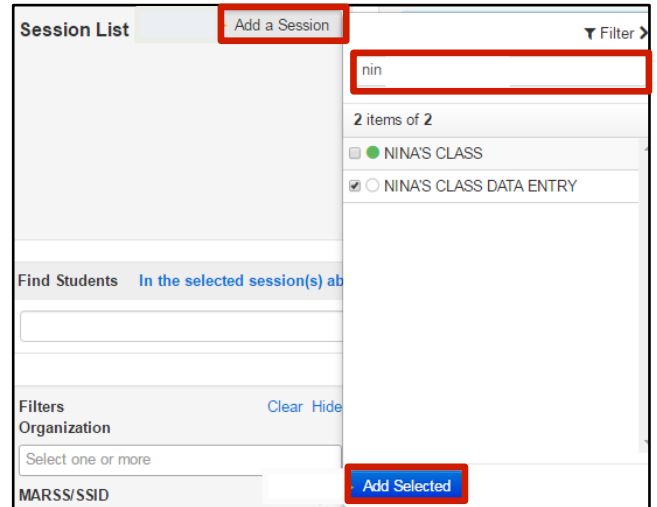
Session List

Add a Session

Filter

nin

2 items of 2

NINA'S CLASS

NINA'S CLASS DATA ENTRY

Find Students In the selected session(s) ab

Filters Clear Hide

Organization

Select one or more

MARSS/SSID

Add Selected